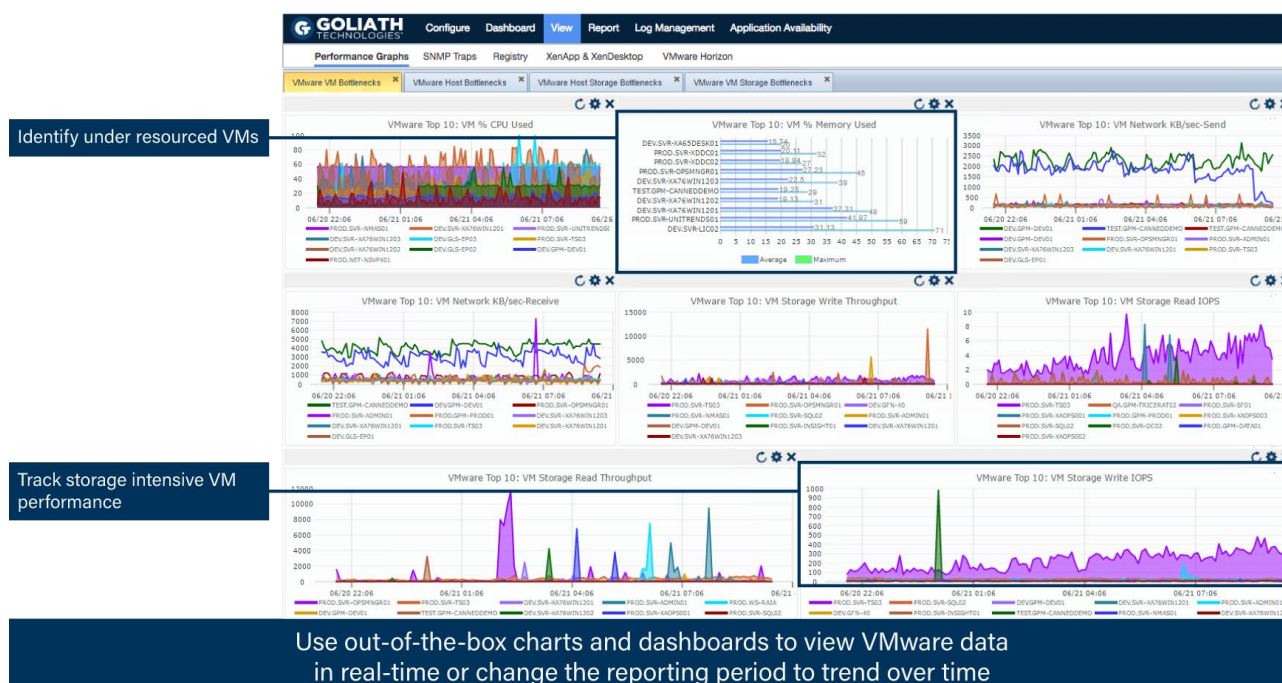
GOLIATH TECHNOLOGIES

Configure Dashboard View Report Log Management Application Availability

Performance Graphs SNMP Traps Registry XenApp & XenDesktop VMware Horizon

VMware VM Bottlenecks VMware Host Bottlenecks VMware Host Storage Bottlenecks VMware VM Storage Bottlenecks

Identify under resourced VMs

VMware Top 10: VM % CPU Used

100 80 60 40 20 0

06/20 22:06 06/21 01:06 06/21 04:06 06/21 07:06 06/26

PROD.SVR-NMAS01 DEV.SVR-XA76WIN1201 PROD.SVR-UNITRENDS0 DEV.SVR-XA76WIN1203 DEV.GLS-EP03 PROD.SVR-TS03 DEV.SVR-XA76WIN1202 DEV.GLS-EP02 DEV.GPM-DEV01 PROD.NET-NSVPX01

VMware Top 10: VM % Memory Used

DEV.SVR-XA65DESK01 PROD.SVR-XDDC01 PROD.SVR-XDDC02 PROD.SVR-OPSMNGR01 DEV.SVR-XA76WIN1203 TEST.GPM-CANNEDDEMO DEV.SVR-XA76WIN1202 DEV.SVR-XA76WIN1201 PROD.SVR-UNITRENDS01 DEV.SVR-LIC02

0 5 10 15 20 25 30 35 40 45 50 55 60 65 70 75

Average Maximum

VMware Top 10: VM Network KB/sec-Send

3500 3000 2500 2000 1500 1000 500 0

06/20 22:06 06/21 01:06 06/21 04:06 06/21 07:06

DEV.GPM-DEV01 TEST.GPM-CANNEDDEMO TEST.GPM-CANNEDDEM DEV.GPM-DEV01 PROD.SVR-OPSMNGR01 PROD.SVR-ADMIN01 DEV.SVR-XA76WIN1202 DEV.SVR-XA76WIN1201 PROD.SVR-TS03 DEV.GLS-EP01

VMware Top 10: VM Network KB/sec-Receive

8000 7000 6000 5000 4000 3000 2000 1000 0

06/20 22:06 06/21 01:06 06/21 04:06 06/21 07:06 06/21

TEST.GPM-CANNEDDEMO DEV.GPM-DEV01 PROD.SVR-OPSMNGR01 PROD.SVR-ADMIN01 PROD.GPM-PROD01 DEV.SVR-XA76WIN1203 DEV.SVR-XA76WIN1201 PROD.SVR-TS03 DEV.SVR-XA76WIN1202 DEV.GLS-EP01

VMware Top 10: VM Storage Write Throughput

15000 10000 5000 0

06/20 22:06 06/21 01:06 06/21 04:06 06/21 07:06 06/21

PROD.SVR-TS03 PROD.SVR-OPSMNGR01 DEV.GFN-40 PROD.SVR-NMAS01 PROD.SVR-SQL02 PROD.SVR-ADMIN01 DEV.GPM-DEV01 PROD.SVR-INSIGHT01 DEV.SVR-XA76WIN1201 DEV.SVR-XA76WIN1203

VMware Top 10: VM Storage Read IOPS

10 8 6 4 2 0

06/20 22:06 06/21 01:06 06/21 04:06 06/21 07:06

PROD.SVR-TS03 QA.GPM-TRICERAT02 PROD.SVR-SF01 PROD.SVR-XAOPS001 PROD.GPM-PROD01 PROD.SVR-XAOPS003 PROD.SVR-SQL02 PROD.SVR-DC02 PROD.GPM-DATA01 PROD.SVR-XAOPS002

Track storage intensive VM performance

VMware Top 10: VM Storage Read Throughput

12000 10000 8000 6000 4000 2000 0

06/20 22:06 06/21 01:06 06/21 04:06 06/21 07:06 06/21

PROD.SVR-OPSMNGR01 PROD.SVR-TS03 DEV.SVR-XA76WIN1201 PROD.SVR-ADMIN01 PROD.WS-RAJA DEV.GPM-DEV01 TEST.GPM-CANNEDDEMO DEV.SVR-XA76WIN1202 PROD.SVR-XAOPS001 PROD.SVR-SQL02

VMware Top 10: VM Storage Write IOPS

1000 900 800 700 600 500 400 300 200 100 0

06/20 22:06 06/21 01:06 06/21 04:06 06/21 07:06

PROD.SVR-TS03 PROD.SVR-SQL02 DEV.GPM-DEV01 DEV.SVR-XA76WIN1201 PROD.SVR-ADMIN01 DEV.GFN-40 PROD.SVR-INSIGHT01 TEST.GPM-CANNEDDEMO PROD.SVR-NMAS01 DEV.SVR-XA76WIN1

Use out-of-the-box charts and dashboards to view VMware data in real-time or change the reporting period to trend over time